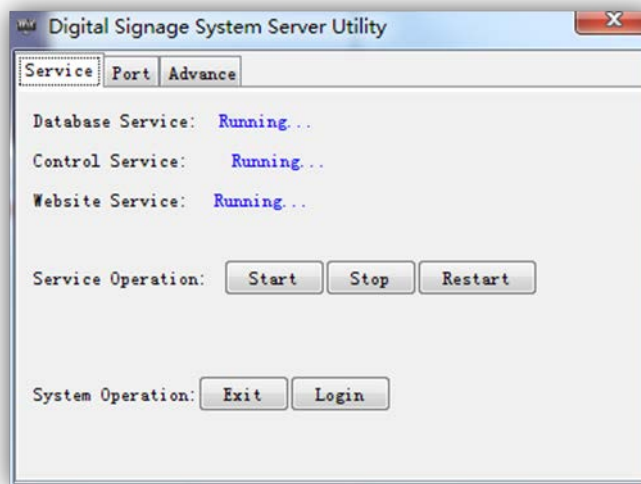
Digital Signage System Server Utility

Service Port Advance

Database Service: Running...

Control Service: Running...

Website Service: Running...

Service Operation: Start Stop Restart

System Operation: Exit Login